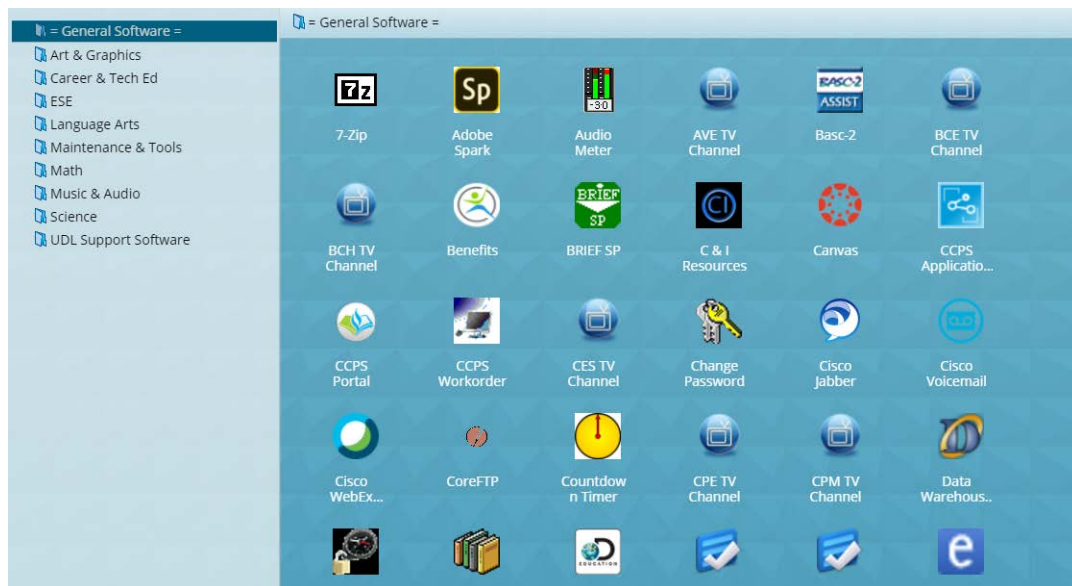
= General Software =
Art & Graphics
Career & Tech Ed
ESE
Language Arts
Maintenance & Tools
Math
Music & Audio
Science
UDL Support Software

= General Software =

7z
7-Zip

Sp
Adobe Spark

-30
Audio Meter

AVE TV Channel

BASC-2 ASSIST
Basc-2

BCE TV Channel

BCH TV Channel

Benefits

BRIEF SP
BRIEF SP

C & I Resources

Canvas

CCPS Applicatio...

CCPS Portal

CCPS Workorder

CES TV Channel

Change Password

Cisco Jabber

Cisco Voicemail

Cisco WebEx...

CoreFTP

Countdown Timer

CPE TV Channel

CPM TV Channel

Data Warehous..

D EDUCATION

e